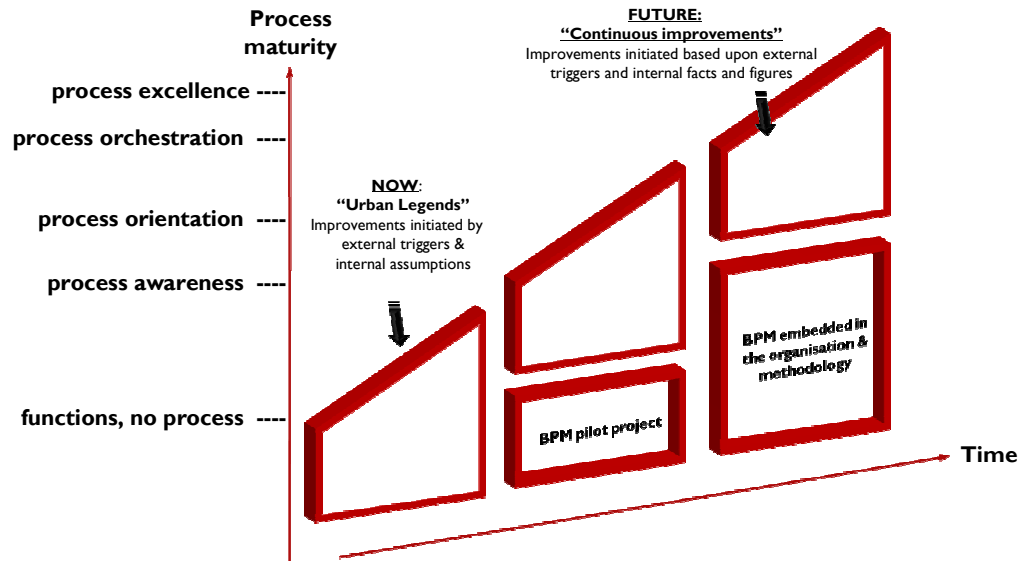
Process maturity

process excellence ----

process orchestration ----

process orientation ----

process awareness ----

functions, no process ----

FUTURE:
"Continuous improvements"
Improvements initiated based upon external triggers and internal facts and figures

NOW:
"Urban Legends"
Improvements initiated by external triggers & internal assumptions

BPM pilot project

BPM embedded in the organisation & methodology

Time